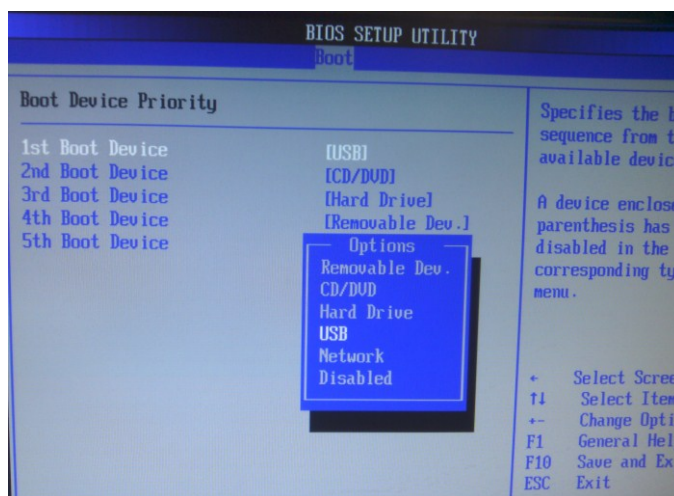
BIOS SETUP UTILITY
Boot

Boot Device Priority

1st Boot Device [USB]
2nd Boot Device [CD/DVD]
3rd Boot Device [Hard Drive]
4th Boot Device [Removable Dev.]
5th Boot Device

Options
Removable Dev.
CD/DVD
Hard Drive
USB
Network
Disabled

Specifies the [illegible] sequence from t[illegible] available devic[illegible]

A device enclos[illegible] parenthesis has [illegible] disabled in the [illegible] corresponding ty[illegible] menu.

← Select Scre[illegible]
↑↓ Select Ite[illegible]
+- Change Opti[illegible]
F1 General Hel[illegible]
F10 Save and Ex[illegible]
ESC Exit